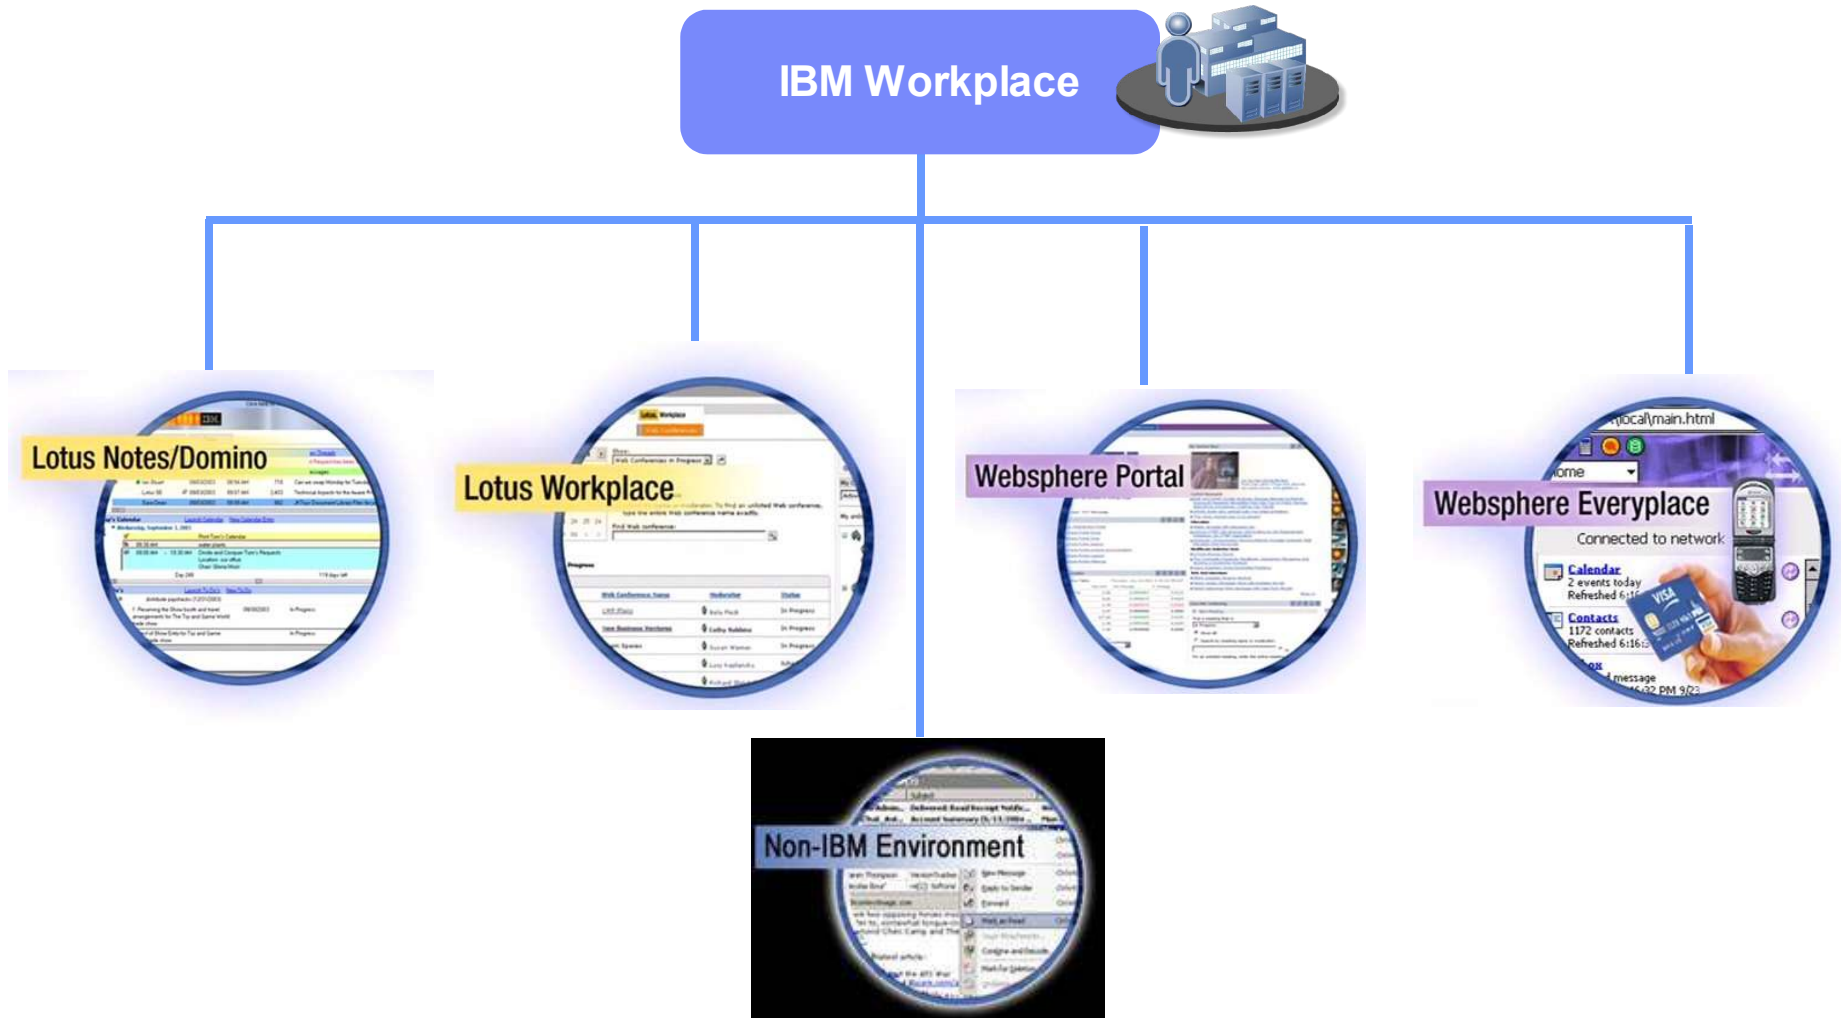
IBM Workplace

Lotus Notes/Domino

Lotus Workplace

Websphere Portal

Websphere Everyplace

Connected to network

Calendar
2 events today
Refreshed 6:16

Contacts
1172 contacts
Refreshed 6:16

Non-IBM Environment